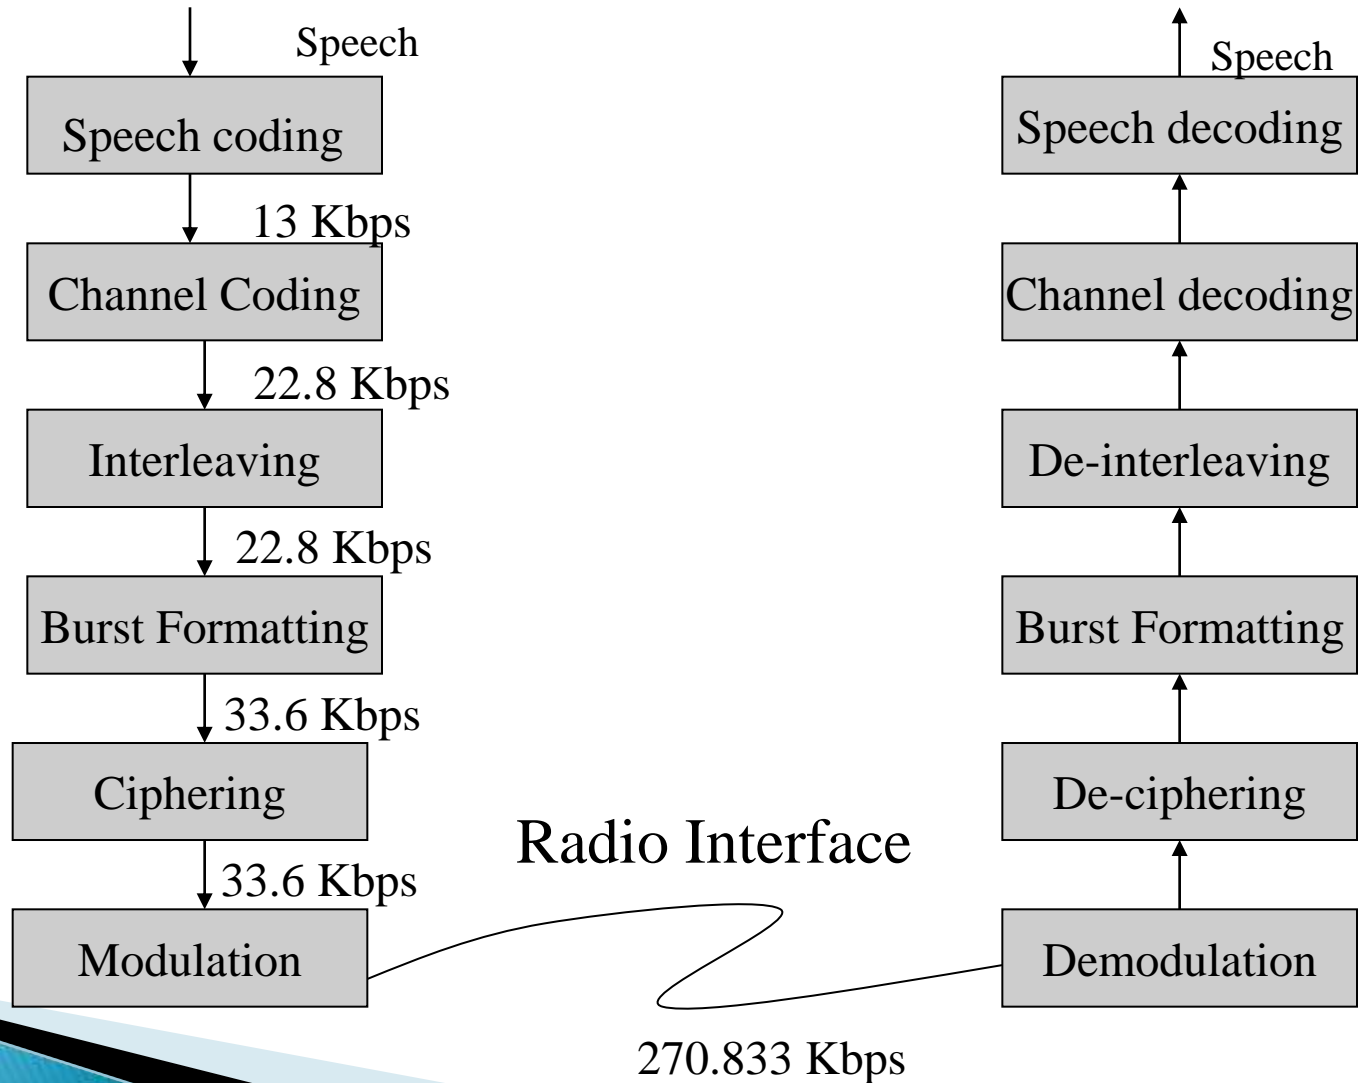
Speech

Speech coding

13 Kbps

Channel Coding

22.8 Kbps

Interleaving

22.8 Kbps

Burst Formatting

33.6 Kbps

Ciphering

33.6 Kbps

Modulation

Radio Interface

270.833 Kbps

Speech

Speech decoding

Channel decoding

De-interleaving

Burst Formatting

De-ciphering

Demodulation